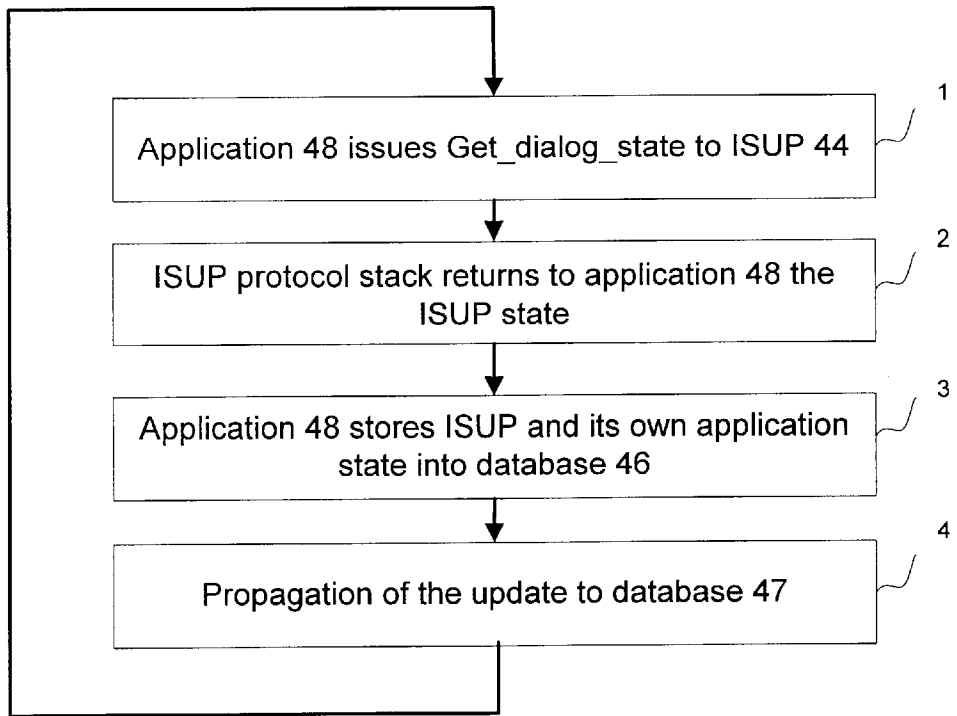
1
Application 48 issues Get_dialog_state to ISUP 44

2
ISUP protocol stack returns to application 48 the ISUP state

3
Application 48 stores ISUP and its own application state into database 46

4
Propagation of the update to database 47